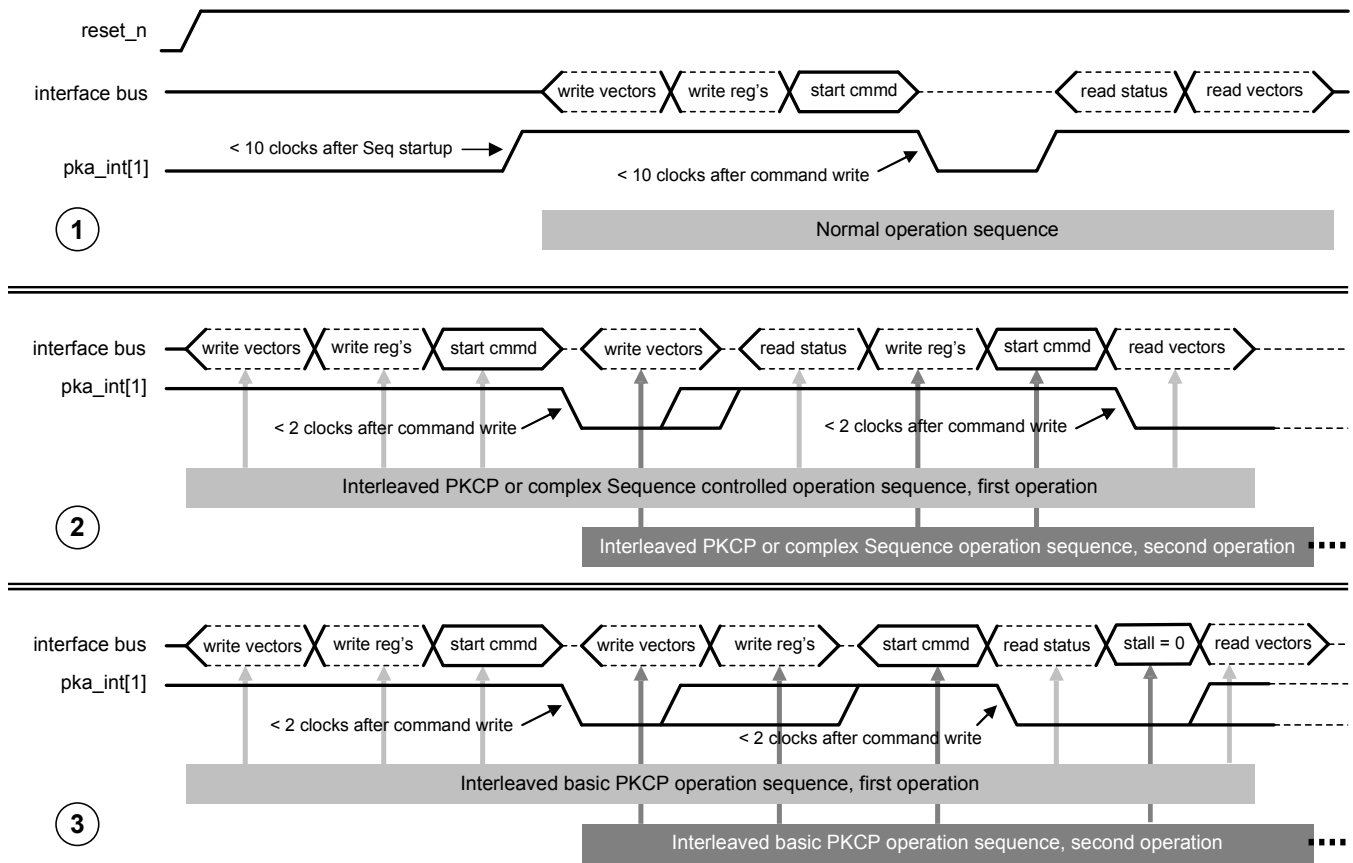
reset_n

interface bus

write vectors

write reg's

start cmmd

read status

read vectors

pka_int[1]

< 10 clocks after Seq startup

< 10 clocks after command write

1

Normal operation sequence

interface bus

write vectors

write reg's

start cmmd

write vectors

read status

write reg's

start cmmd

read vectors

pka_int[1]

< 2 clocks after command write

< 2 clocks after command write

Interleaved PKCP or complex Sequence controlled operation sequence, first operation

2

Interleaved PKCP or complex Sequence operation sequence, second operation

interface bus

write vectors

write reg's

start cmmd

write vectors

write reg's

start cmmd

read status

stall = 0

read vectors

pka_int[1]

< 2 clocks after command write

< 2 clocks after command write

Interleaved basic PKCP operation sequence, first operation

3

Interleaved basic PKCP operation sequence, second operation